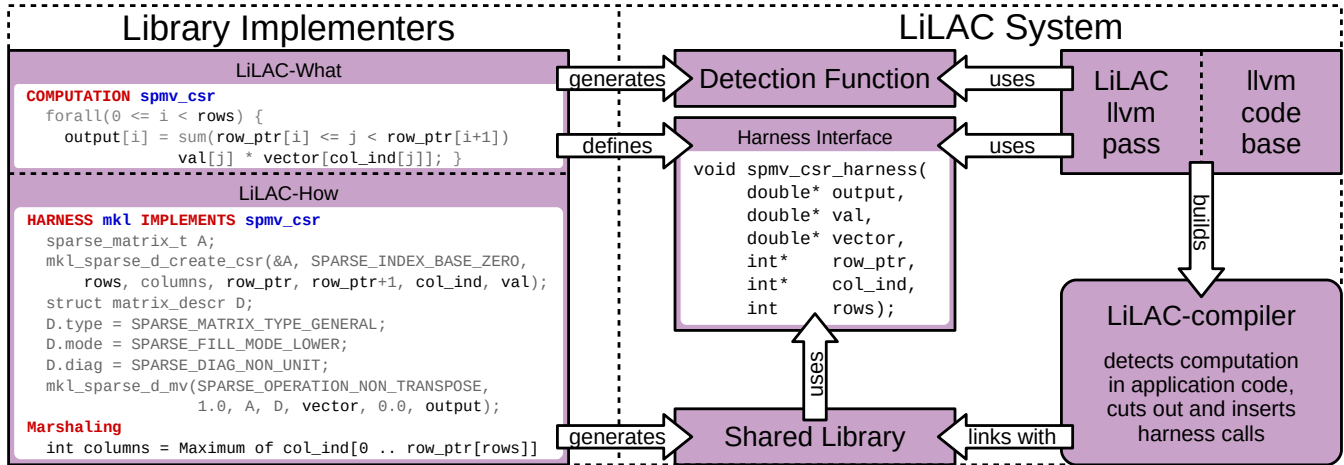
Library Implementers

LiLAC System

LiLAC-What

COMPUTATION spmv_csr
forall(0 <= i < rows) {
output[i] = sum(row_ptr[i] <= j < row_ptr[i+1])
val[j] * vector[col_ind[j]]; }

LiLAC-How

HARNESS mkl IMPLEMENTS spmv_csr
sparse_matrix_t A;
mkl_sparse_d_create_csr(&A, SPARSE_INDEX_BASE_ZERO,
rows, columns, row_ptr, row_ptr+1, col_ind, val);
struct matrix_descr D;
D.type = SPARSE_MATRIX_TYPE_GENERAL;
D.mode = SPARSE_FILL_MODE_LOWER;
D.diag = SPARSE_DIAG_NON_UNIT;
mkl_sparse_d_mv(SPARSE_OPERATION_NON_TRANSPOSE,
1.0, A, D, vector, 0.0, output);
Marshaling
int columns = Maximum of col_ind[0 .. row_ptr[rows]]

generates

defines

generates

Detection Function

Harness Interface

void spmv_csr_harness(
double* output,
double* val,
double* vector,
int* row_ptr,
int* col_ind,
int rows);

uses

uses

uses

LiLAC llvm pass

llvm code base

builds

LiLAC-compiler

detects computation in application code, cuts out and inserts harness calls

Shared Library

links with